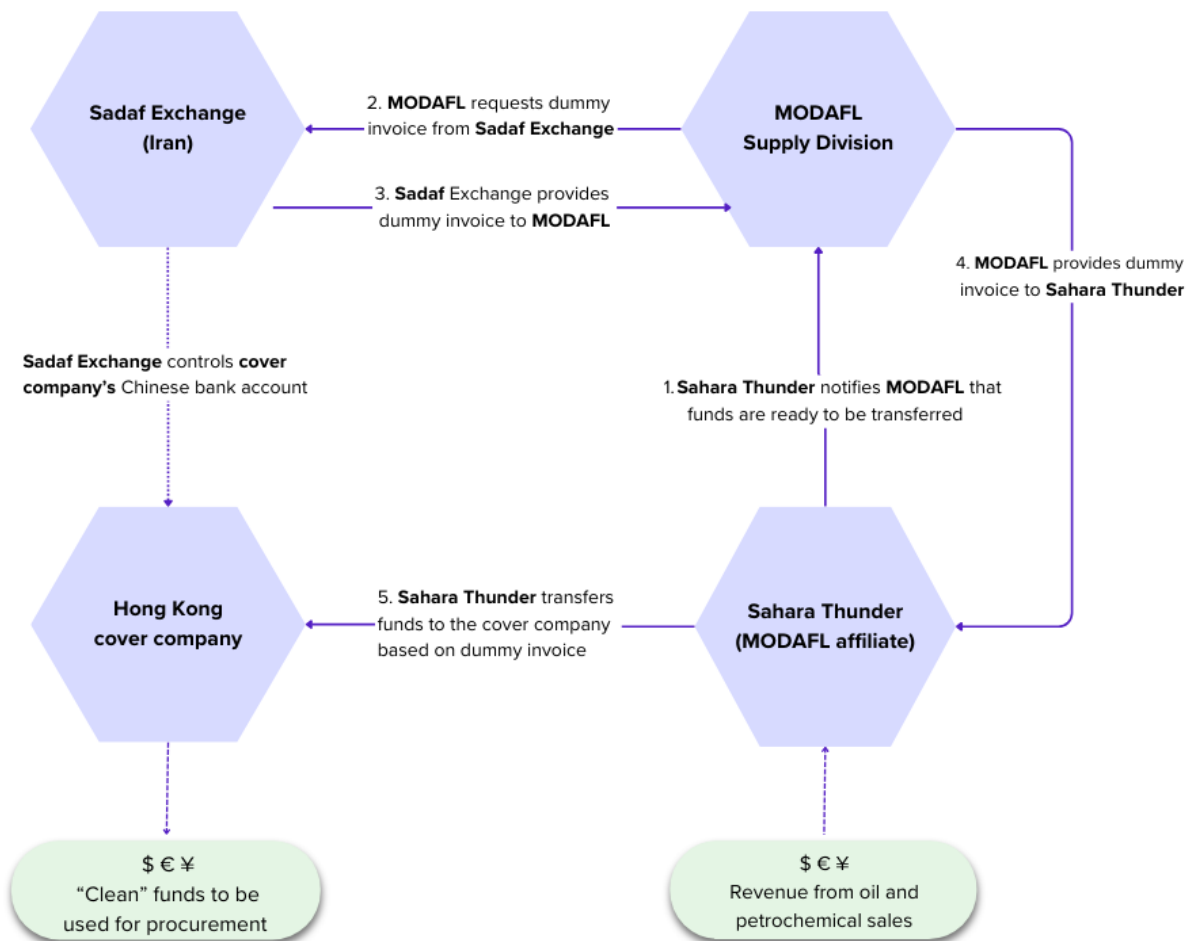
Sadaf Exchange (Iran)

2. MODAFL requests dummy invoice from Sadaf Exchange

MODAFL Supply Division

3. Sadaf Exchange provides dummy invoice to MODAFL

4. MODAFL provides dummy invoice to Sahara Thunder

Sadaf Exchange controls cover company's Chinese bank account

1. Sahara Thunder notifies MODAFL that funds are ready to be transferred

Hong Kong cover company

5. Sahara Thunder transfers funds to the cover company based on dummy invoice

Sahara Thunder (MODAFL affiliate)

$ € ¥
"Clean" funds to be used for procurement

$ € ¥
Revenue from oil and petrochemical sales